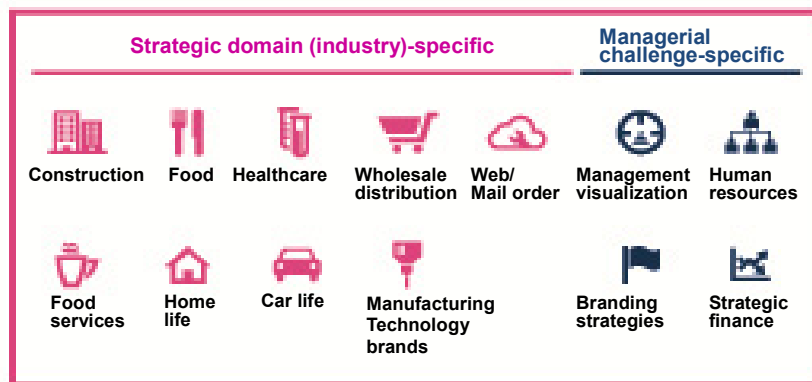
Strategic domain (industry)-specific

Managerial challenge-specific

Construction

Food

Healthcare

Wholesale distribution

Web/ Mail order

Management visualization

Human resources

Food services

Home life

Car life

Manufacturing Technology brands

Branding strategies

Strategic finance